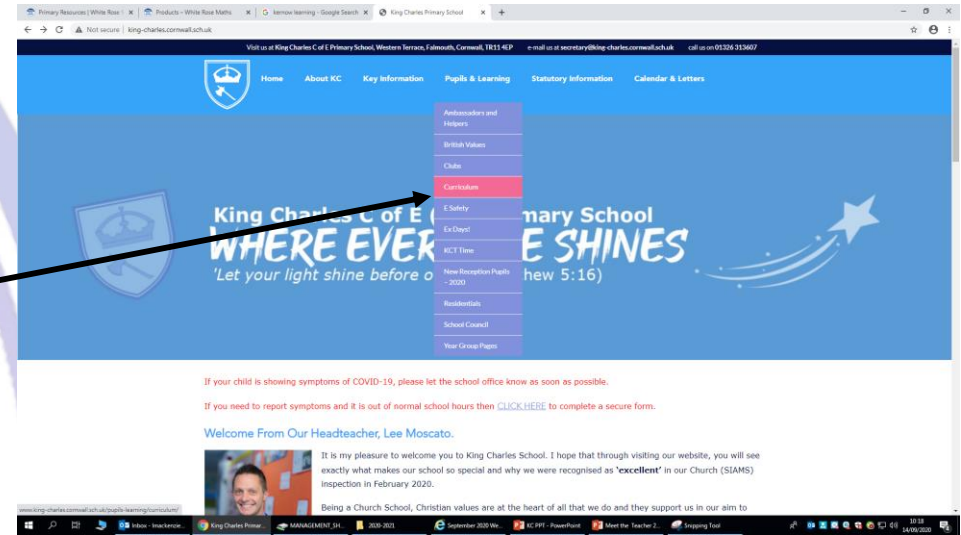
Primary Resources | White Rose | × Products – White Rose Maths × kernow learning - Google Search × King Charles Primary School × +

Not secure | king-charles.cornwall.sch.uk

Visit us at King Charles C of E Primary School, Western Terrace, Falmouth, Cornwall, TR11 4EP e-mail us at secretary@king-charles.cornwall.sch.uk call us on 01326 313607

Home About KC Key Information Pupils & Learning Statutory Information Calendar & Letters

Ambassadors and Helpers
British Values
Clubs
Curriculum
E Safety
Ex Days!
KCT Time
New Reception Pupils - 2020
Residentials
School Council
Year Group Pages

King Charles C of E ( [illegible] mary School
WHERE EVER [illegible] E SHINES
'Let your light shine before o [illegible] hew 5:16)

If your child is showing symptoms of COVID-19, please let the school office know as soon as possible.

If you need to report symptoms and it is out of normal school hours then CLICK HERE to complete a secure form.

Welcome From Our Headteacher, Lee Moscato.

It is my pleasure to welcome you to King Charles School. I hope that through visiting our website, you will see exactly what makes our school so special and why we were recognised as 'excellent' in our Church (SIAMS) inspection in February 2020.

Being a Church School, Christian values are at the heart of all that we do and they support us in our aim to

www.king-charles.cornwall.sch.uk/pupils-learning/curriculum/

Inbox - lmackenzie... King Charles Primar... MANAGEMENT_SH... 2020-2021 September 2020 We... KC PPT - PowerPoint Meet the Teacher 2... Snipping Tool 10:18 14/09/2020